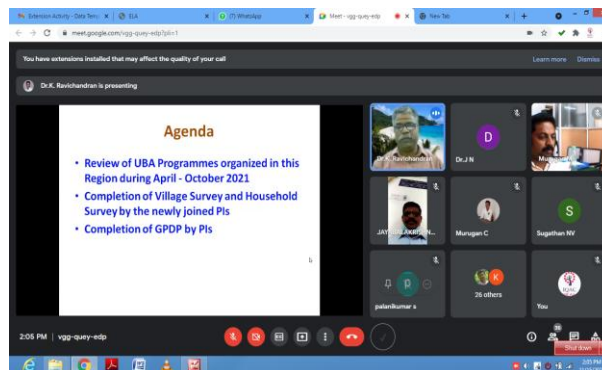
Extension Activity - Data Temp | ELA | (7) WhatsApp | Meet - vgg-quey-edp | New Tab

meet.google.com/vgg-quey-edp?pli=1

You have extensions installed that may affect the quality of your call

Learn more Dismiss

Dr.K. Ravichandran is presenting

Agenda

• Review of UBA Programmes organized in this Region during April - October 2021

• Completion of Village Survey and Household Survey by the newly joined PIs

• Completion of GPDP by PIs

Dr.K. Ravichandran

D

Dr.J N

Murugan

JAY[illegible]AKRISHN...

Murugan C

S

Sugathan NV

P

palanikumar s

K

26 others

You

2:05 PM | vgg-quey-edp

Shut down

2:05 PM